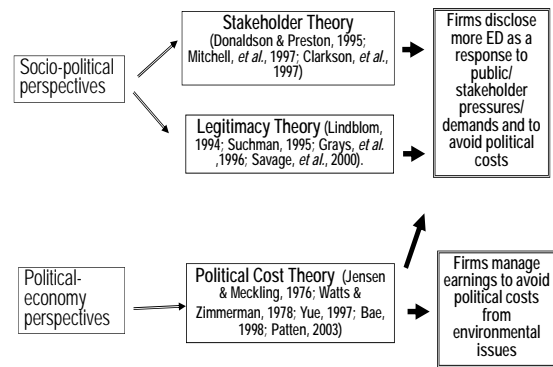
Socio-political perspectives

Stakeholder Theory (Donaldson & Preston, 1995; Mitchell, *et al.*, 1997; Clarkson, *et al.*, 1997)

Legitimacy Theory (Lindblom, 1994; Suchman, 1995; Grays, *et al.* ,1996; Savage, *et al.*, 2000).

Firms disclose more ED as a response to public/ stakeholder pressures/ demands and to avoid political costs

Political-economy perspectives

Political Cost Theory (Jensen & Meckling, 1976; Watts & Zimmerman, 1978; Yue, 1997; Bae, 1998; Patten, 2003)

Firms manage earnings to avoid political costs from environmental issues